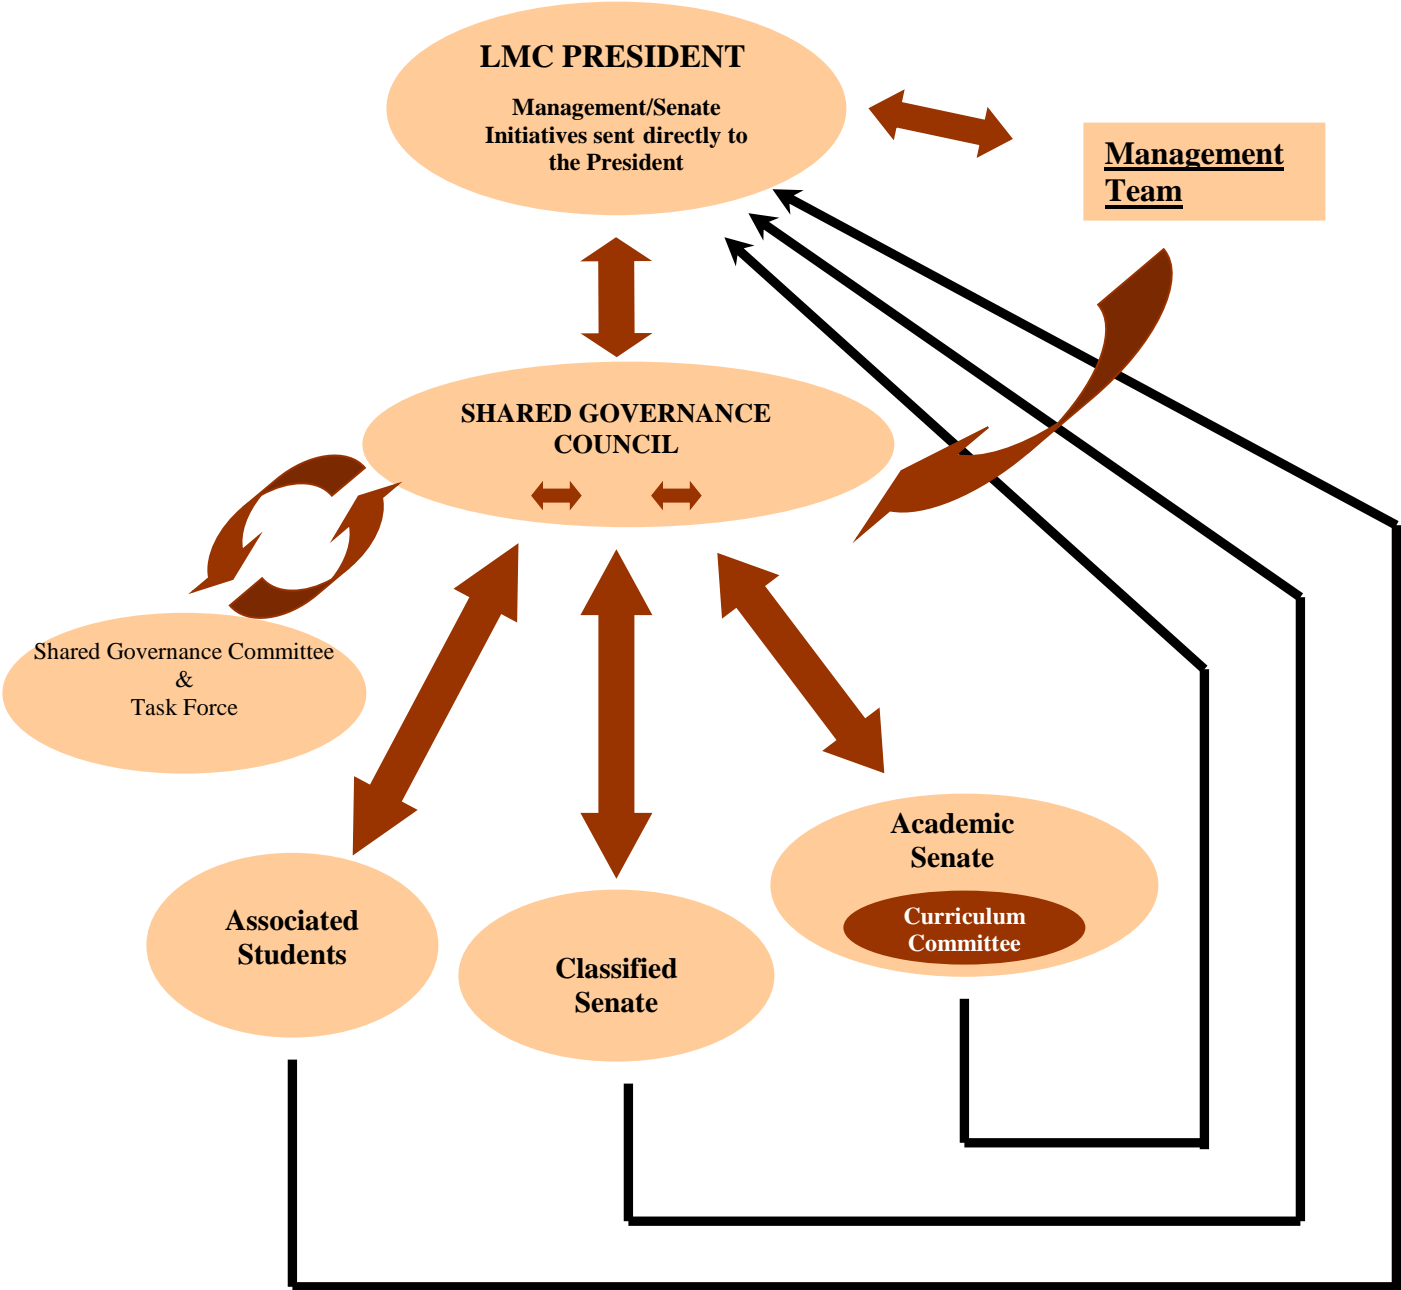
LMC PRESIDENT

Management/Senate Initiatives sent directly to the President

Management Team

SHARED GOVERNANCE COUNCIL

Shared Governance Committee & Task Force

Academic Senate

Curriculum Committee

Associated Students

Classified Senate